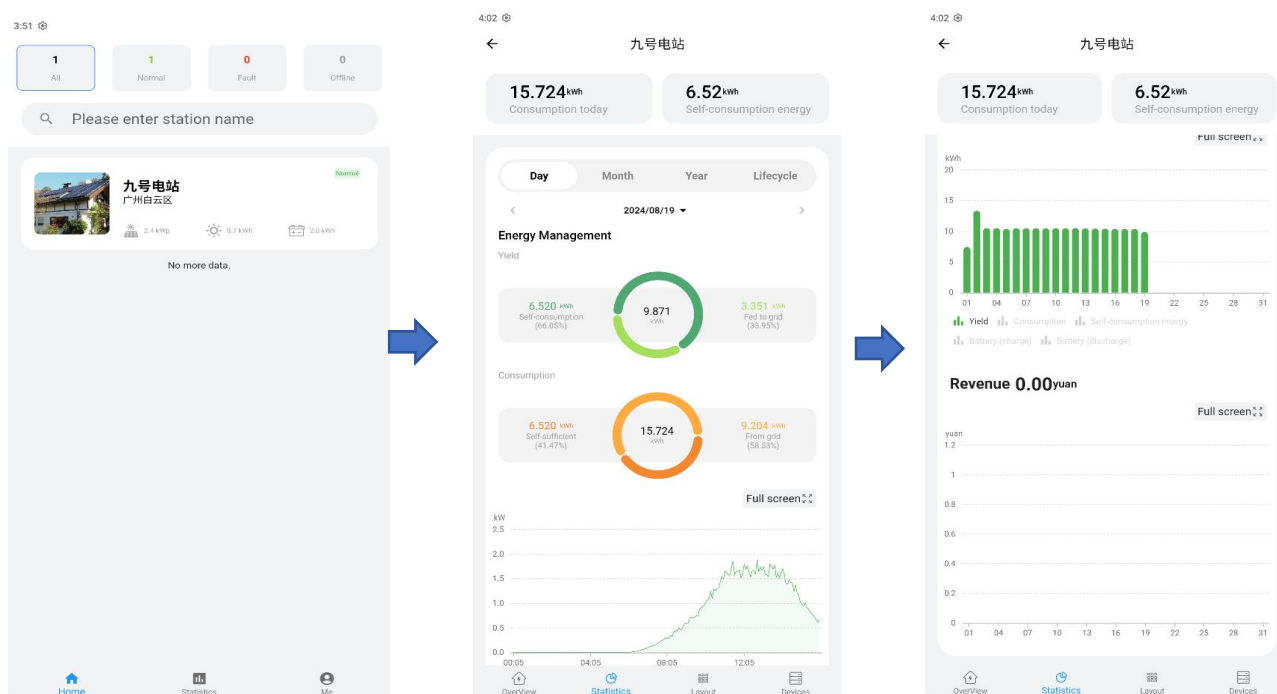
3:51

1
All

1
Normal

0
Fault

0
Offline

Please enter station name

九号电站
广州白云区
Normal

2.4 kWp
9.7 kWh
2.0 kWh

No more data.

Home
Statistics
Me

4:02

九号电站

15.724kWh
Consumption today

6.52kWh
Self-consumption energy

Day
Month
Year
Lifecycle

2024/08/19

Energy Management

Yield

6.520 kWh
Self-consumption
(66.05%)

9.871
kWh

3.351 kWh
Fed to grid
(33.95%)

Consumption

6.520 kWh
Self-sufficient
(41.47%)

15.724
kWh

9.204 kWh
From grid
(58.53%)

Full screen

kW
2.5
2.0
1.5
1.0
0.5
0.0
00:05
04:05
08:05
12:05

OverView
Statistics
Layout
Devices

4:02

九号电站

15.724kWh
Consumption today

6.52kWh
Self-consumption energy

Full screen

kWh
15
10
5
0
01
04
07
10
13
16
19
22
25
28
31

Yield
Consumption
Self-consumption energy
Battery (charge)
Battery (discharge)

Revenue 0.00yuan

Full screen

yuan
1.2
1
0.8
0.6
0.4
0.2
0
01
04
07
10
13
16
19
22
25
28
31

OverView
Statistics
Layout
Devices